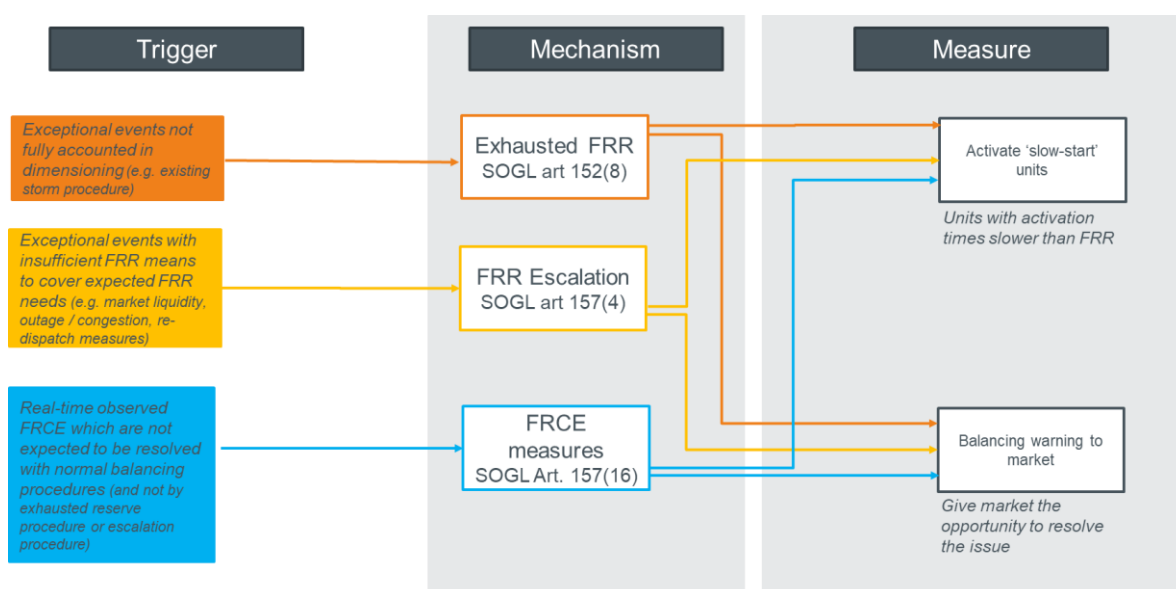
Trigger

Mechanism

Measure

Exceptional events not fully accounted in dimensioning (e.g. existing storm procedure)

Exceptional events with insufficient FRR means to cover expected FRR needs (e.g. market liquidity, outage / congestion, re-dispatch measures)

Real-time observed FRCE which are not expected to be resolved with normal balancing procedures (and not by exhausted reserve procedure or escalation procedure)

Exhausted FRR
SOGL art 152(8)

FRR Escalation
SOGL art 157(4)

FRCE measures
SOGL Art. 157(16)

Activate 'slow-start' units

Units with activation times slower than FRR

Balancing warning to market

Give market the opportunity to resolve the issue